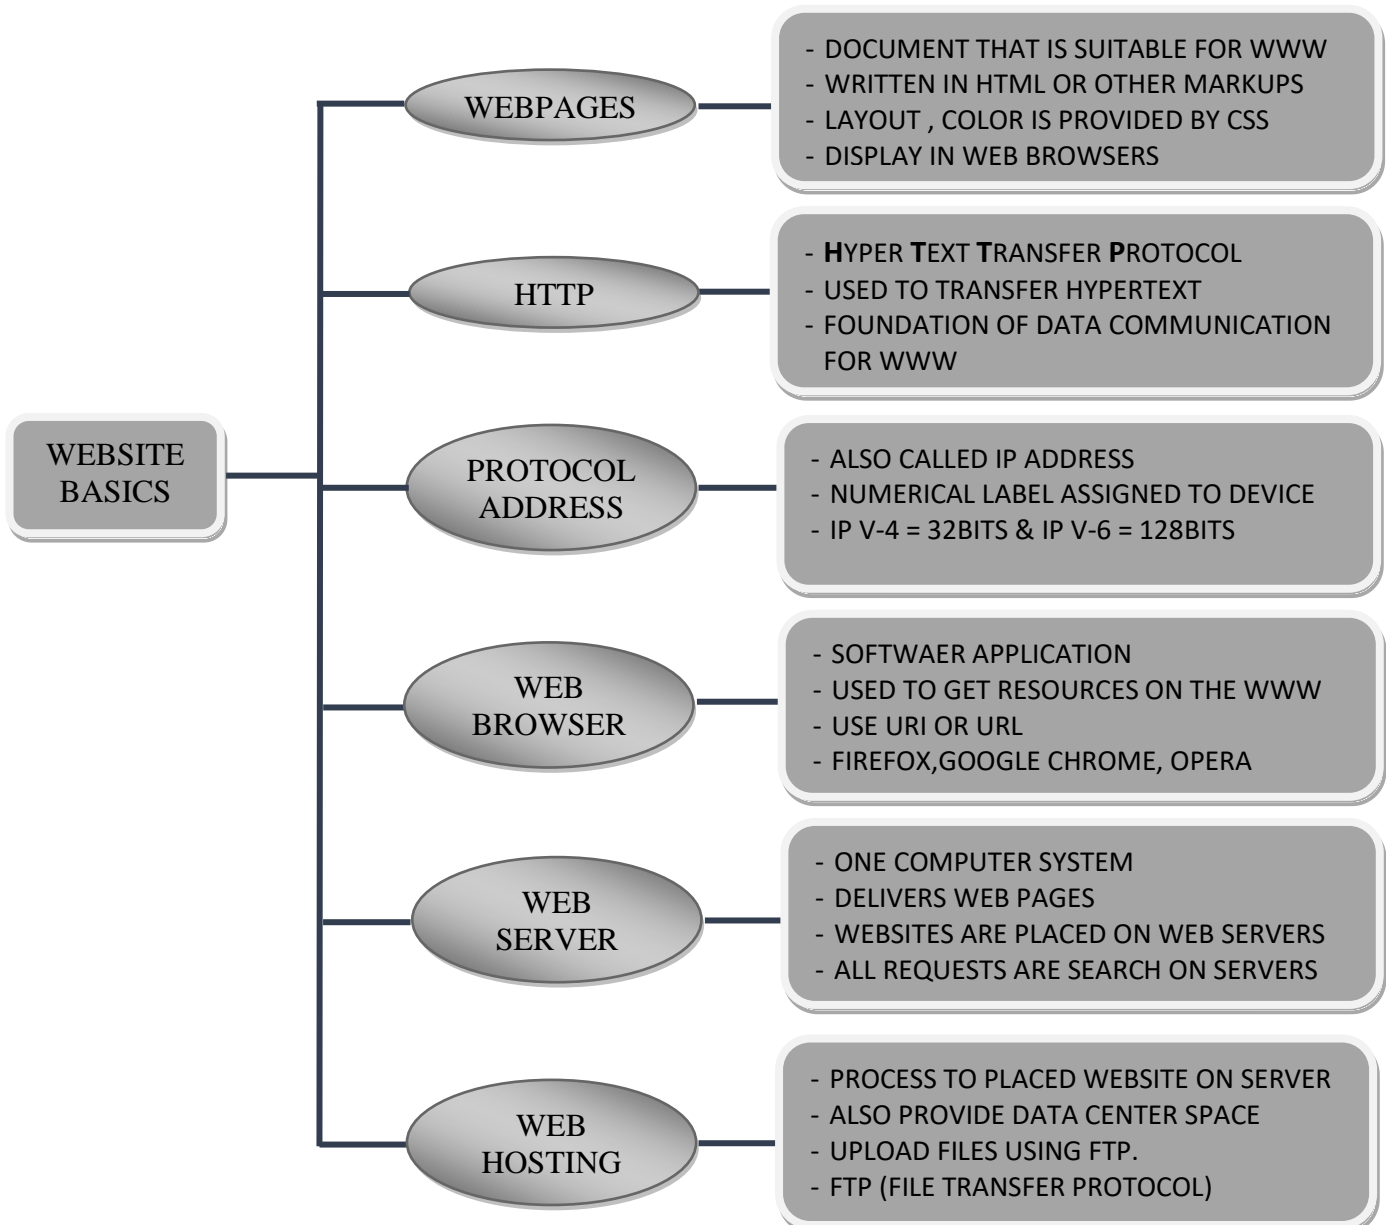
WEBSITE BASICS

WEBPAGES

- DOCUMENT THAT IS SUITABLE FOR WWW
- WRITTEN IN HTML OR OTHER MARKUPS
- LAYOUT , COLOR IS PROVIDED BY CSS
- DISPLAY IN WEB BROWSERS

HTTP

- **H**YPER **T**EXT **T**RANSFER **P**ROTOCOL
- USED TO TRANSFER HYPERTEXT
- FOUNDATION OF DATA COMMUNICATION FOR WWW

PROTOCOL ADDRESS

- ALSO CALLED IP ADDRESS
- NUMERICAL LABEL ASSIGNED TO DEVICE
- IP V-4 = 32BITS & IP V-6 = 128BITS

WEB BROWSER

- SOFTWAER APPLICATION
- USED TO GET RESOURCES ON THE WWW
- USE URI OR URL
- FIREFOX,GOOGLE CHROME, OPERA

WEB SERVER

- ONE COMPUTER SYSTEM
- DELIVERS WEB PAGES
- WEBSITES ARE PLACED ON WEB SERVERS
- ALL REQUESTS ARE SEARCH ON SERVERS

WEB HOSTING

- PROCESS TO PLACED WEBSITE ON SERVER
- ALSO PROVIDE DATA CENTER SPACE
- UPLOAD FILES USING FTP.
- FTP (FILE TRANSFER PROTOCOL)